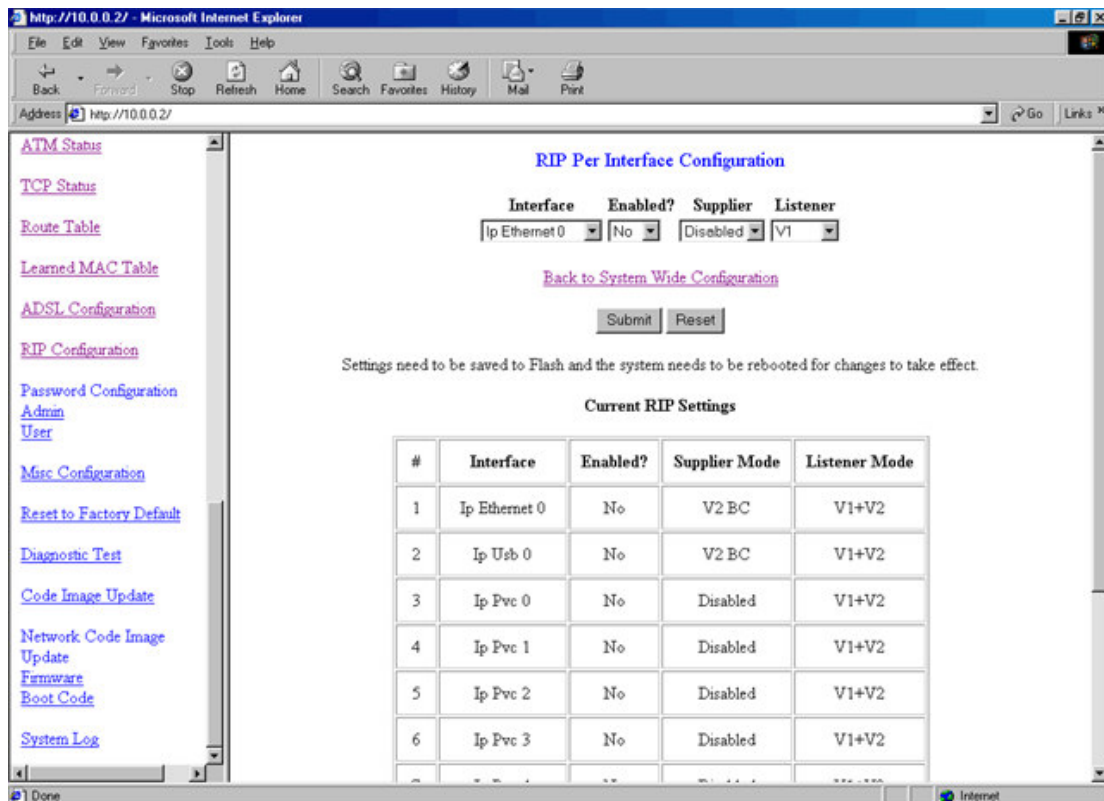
http://10.0.0.2/ - Microsoft Internet Explorer

File Edit View Favorites Tools Help

Back Forward Stop Refresh Home Search Favorites History Mail Print

Address http://10.0.0.2/ Go Links

ATM Status

TCP Status

Route Table

Learned MAC Table

ADSL Configuration

RIP Configuration

Password Configuration
Admin
User

Misc Configuration

Reset to Factory Default

Diagnostic Test

Code Image Update

Network Code Image Update
Firmware
Boot Code

System Log

RIP Per Interface Configuration

Interface Enabled? Supplier Listener
Ip Ethernet 0 No Disabled V1

Back to System Wide Configuration

Submit Reset

Settings need to be saved to Flash and the system needs to be rebooted for changes to take effect.

Current RIP Settings

| # | Interface | Enabled? | Supplier Mode | Listener Mode |
|---|---|---|---|---|
| 1 | Ip Ethernet 0 | No | V2 BC | V1+V2 |
| 2 | Ip Usb 0 | No | V2 BC | V1+V2 |
| 3 | Ip Pvc 0 | No | Disabled | V1+V2 |
| 4 | Ip Pvc 1 | No | Disabled | V1+V2 |
| 5 | Ip Pvc 2 | No | Disabled | V1+V2 |
| 6 | Ip Pvc 3 | No | Disabled | V1+V2 |
| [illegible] | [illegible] | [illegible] | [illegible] | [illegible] |

Done Internet